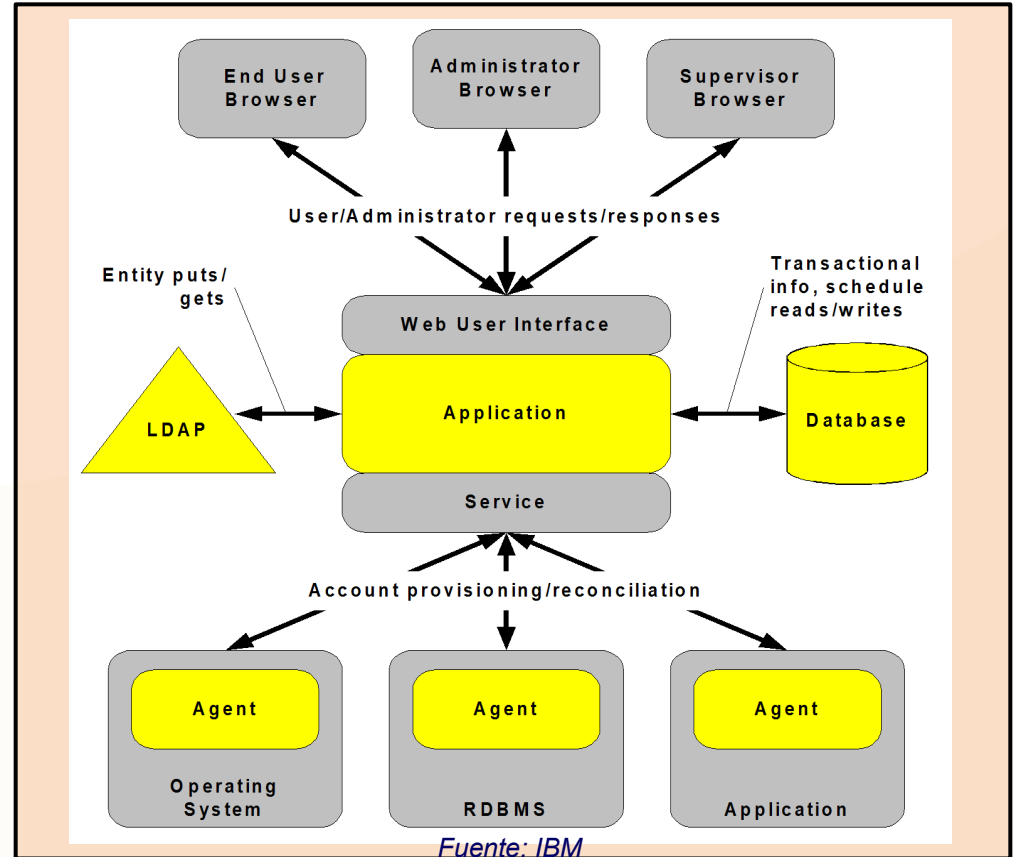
End User Browser

Administrator Browser

Supervisor Browser

User/Administrator requests/responses

Entity puts/ gets

Transactional info, schedule reads/writes

Web User Interface

LDAP

Application

Database

Service

Account provisioning/reconciliation

Agent

Operating System

Agent

RDBMS

Agent

Application

Fuente: IBM